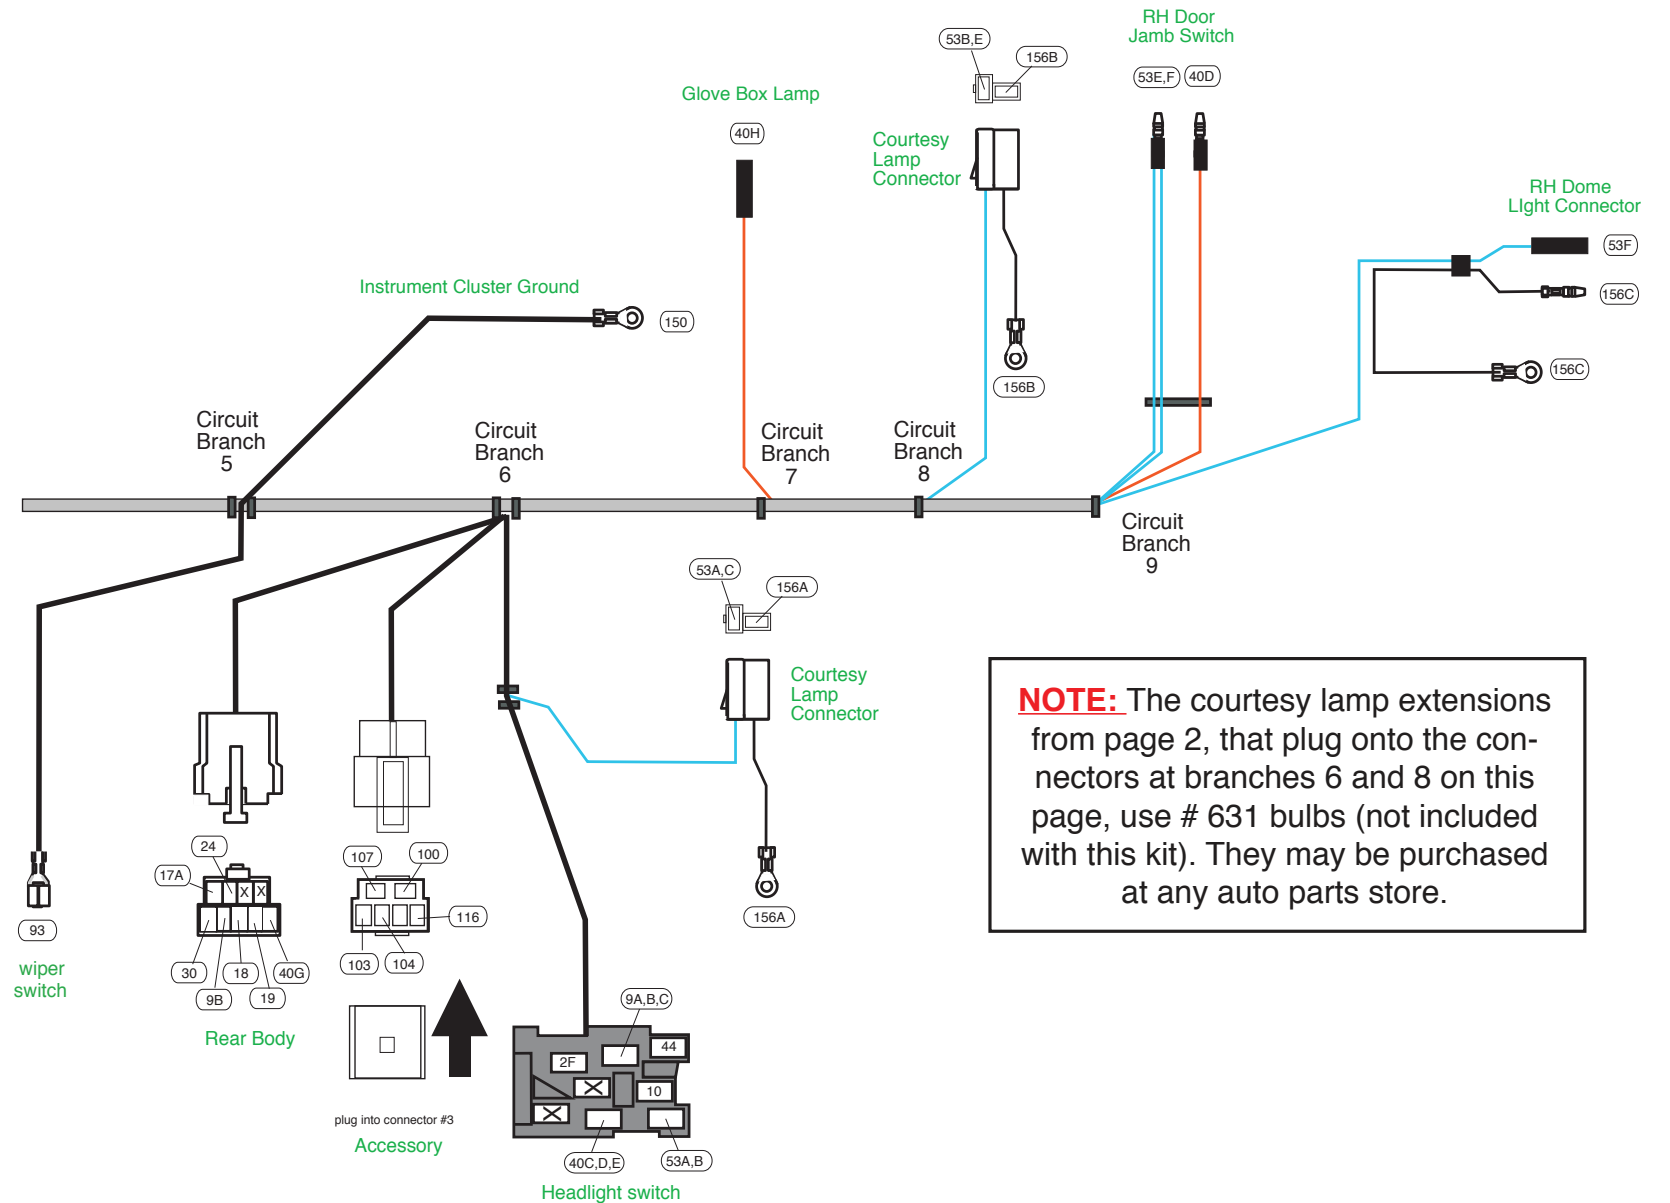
RH Door Jamb Switch

53B,E

156B

53E,F

40D

Glove Box Lamp

40H

Courtesy Lamp Connector

RH Dome LIght Connector

53F

156C

156C

Instrument Cluster Ground

150

156B

Circuit Branch 5

Circuit Branch 6

Circuit Branch 7

Circuit Branch 8

Circuit Branch 9

53A,C

156A

Courtesy Lamp Connector

156A

NOTE: The courtesy lamp extensions from page 2, that plug onto the connectors at branches 6 and 8 on this page, use # 631 bulbs (not included with this kit). They may be purchased at any auto parts store.

24

17A

X

X

30

18

40G

9B

19

93

wiper switch

Rear Body

107

100

116

103

104

plug into connector #3

Accessory

9A,B,C

44

2F

10

40C,D,E

53A,B

Headlight switch